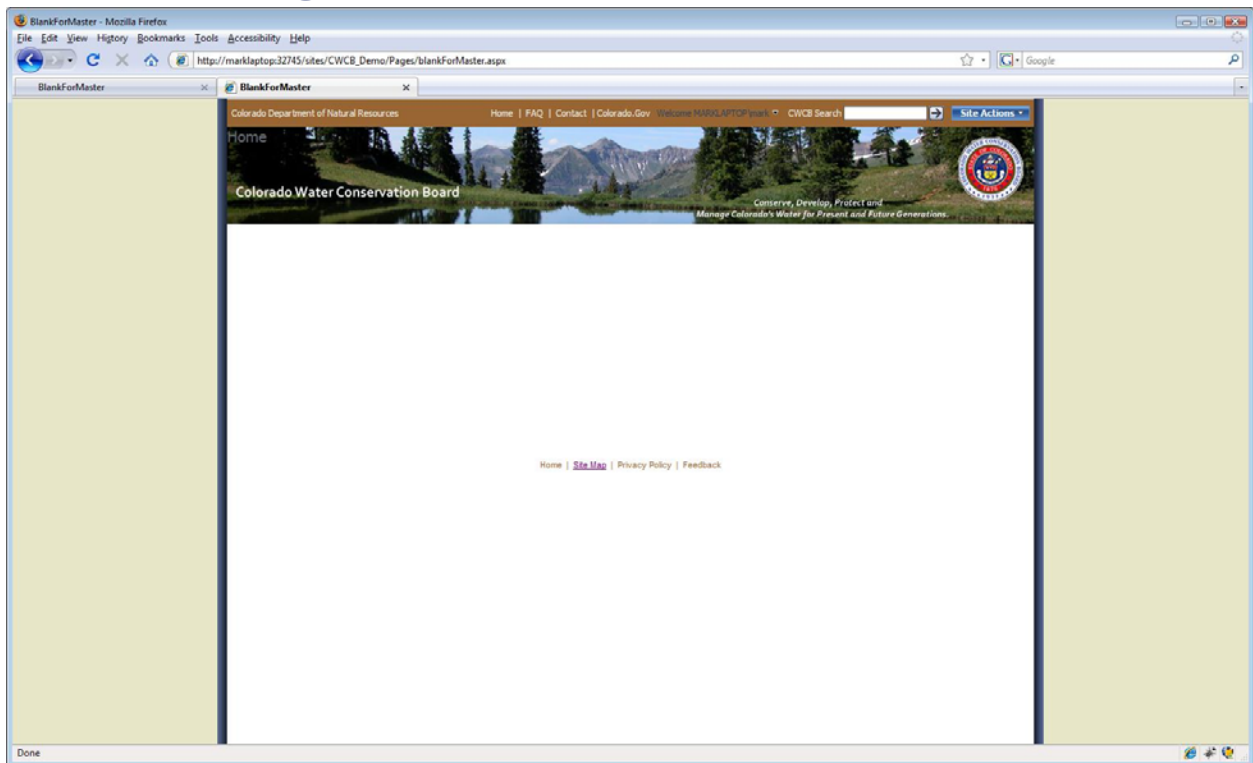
BlankForMaster - Mozilla Firefox

File Edit View History Bookmarks Tools Accessibility Help

http://marklaptop:32745/sites/CWCB_Demo/Pages/blankForMaster.aspx

Google

BlankForMaster

BlankForMaster

Colorado Department of Natural Resources

Home | FAQ | Contact | Colorado.Gov Welcome MARKLAPTOP\mark CWCB Search

Site Actions

Home

Colorado Water Conservation Board

Conserve, Develop, Protect and Manage Colorado's Water for Present and Future Generations.

Home | Site Map | Privacy Policy | Feedback

Done